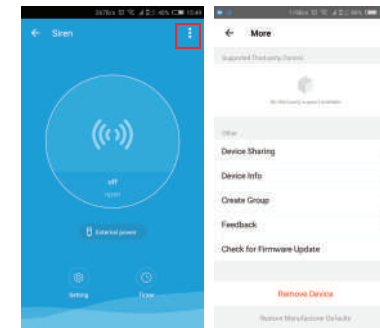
Siren

off

External power

Setting

Timer

More

Supported Third-party Control

Other

Device Sharing

Device Info

Create Group

Feedback

Check for Firmware Update

Remove Device

Restore Manufacturer Defaults